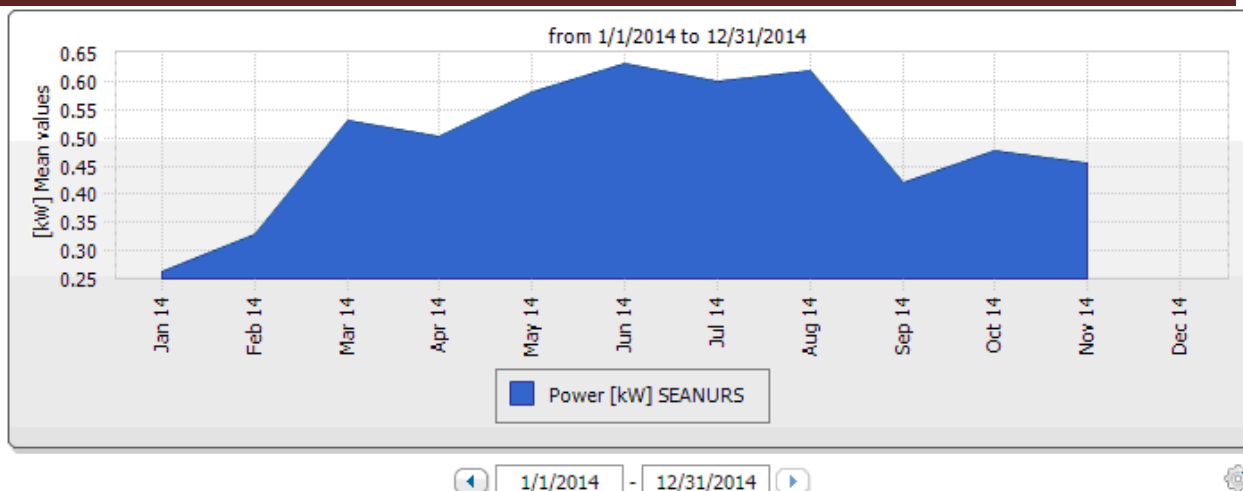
from 1/1/2014 to 12/31/2014

[kW] Mean values

0.65
0.60
0.55
0.50
0.45
0.40
0.35
0.30
0.25

Jan 14
Feb 14
Mar 14
Apr 14
May 14
Jun 14
Jul 14
Aug 14
Sep 14
Oct 14
Nov 14
Dec 14

Power [kW] SEANURS

1/1/2014 - 12/31/2014